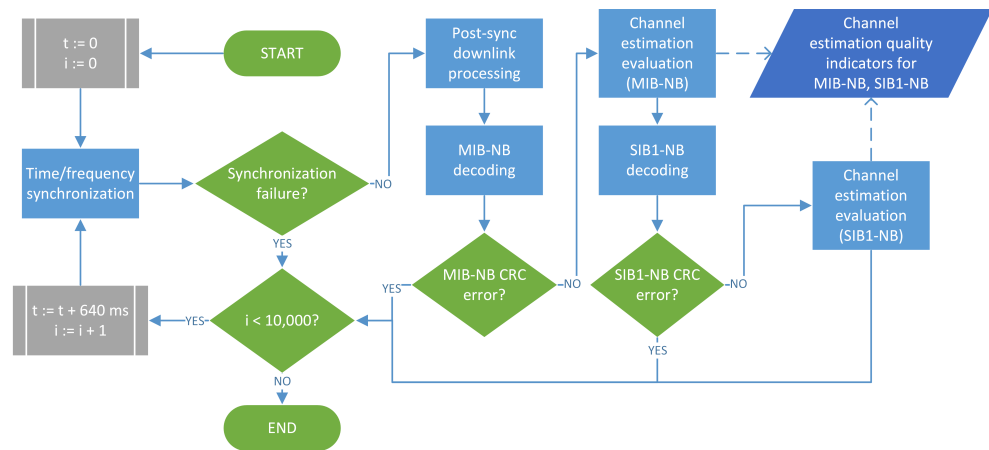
t := 0
i := 0

START

Post-sync downlink processing

Channel estimation evaluation (MIB-NB)

Channel estimation quality indicators for MIB-NB, SIB1-NB

Time/frequency synchronization

Synchronization failure?

NO

MIB-NB decoding

SIB1-NB decoding

Channel estimation evaluation (SIB1-NB)

YES

YES

MIB-NB CRC error?

NO

SIB1-NB CRC error?

NO

t := t + 640 ms
i := i + 1

YES

i < 10,000?

YES

NO

END